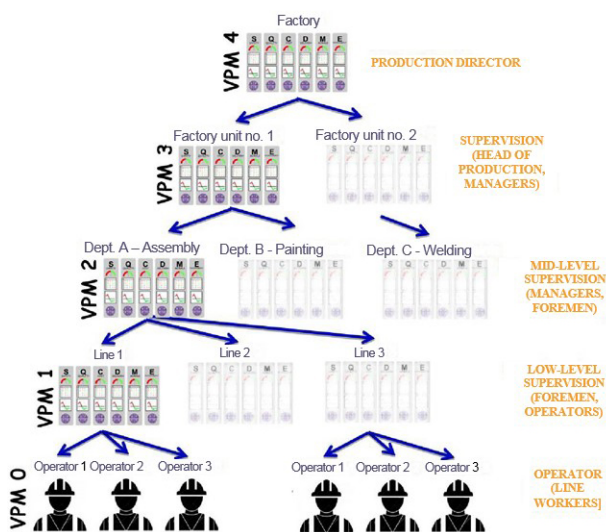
Factory

VPM 4

S Q C D M E

PRODUCTION DIRECTOR

Factory unit no. 1

Factory unit no. 2

VPM 3

S Q C D M E

S Q C D M E

SUPERVISION (HEAD OF PRODUCTION, MANAGERS)

Dept. A – Assembly

Dept. B - Painting

Dept. C - Welding

VPM 2

S Q C D M E

S Q C D M E

S Q C D M E

MID-LEVEL SUPERVISION (MANAGERS, FOREMEN)

Line 1

Line 2

Line 3

VPM 1

S Q C D M E

S Q C D M E

S Q C D M E

LOW-LEVEL SUPERVISION (FOREMEN, OPERATORS)

VPM 0

Operator 1 Operator 2 Operator 3

Operator 1 Operator 2 Operator 3

OPERATOR (LINE WORKERS]